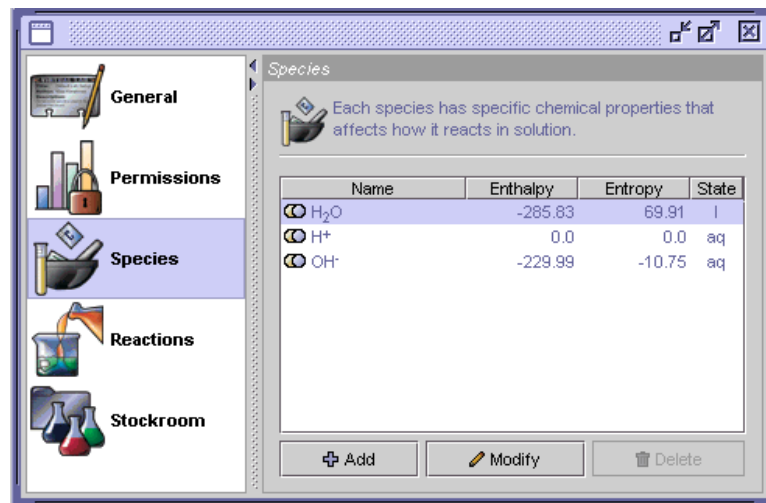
General

Permissions

Species

Reactions

Stockroom

Species

Each species has specific chemical properties that affects how it reacts in solution.

| Name | Enthalpy | Entropy | State |
|---|---|---|---|
| $H_2O$ | -285.83 | 69.91 | l |
| $H^+$ | 0.0 | 0.0 | aq |
| $OH^-$ | -229.99 | -10.75 | aq |

Add Modify Delete